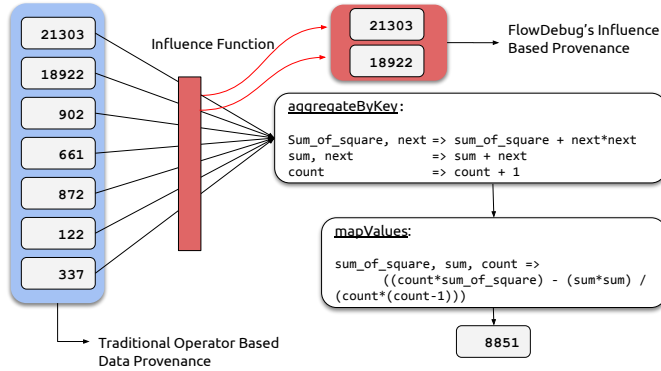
21303
18922
902
661
872
122
337

Influence Function

21303
18922

FlowDebug's Influence Based Provenance

aggregateByKey:

Sum_of_square, next => sum_of_square + next*next
sum, next => sum + next
count => count + 1

mapValues:

sum_of_square, sum, count =>
((count*sum_of_square) - (sum*sum) /
(count*(count-1)))

8851

Traditional Operator Based Data Provenance